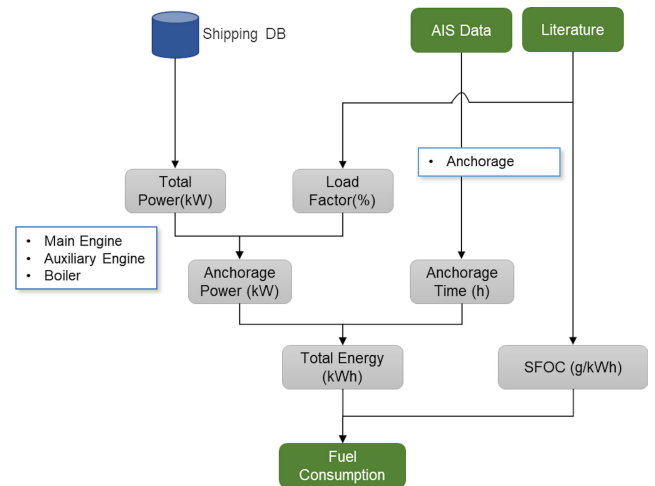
Shipping DB

AIS Data

Literature

• Anchorage

Total Power(kW)

Load Factor(%)

• Main Engine
• Auxiliary Engine
• Boiler

Anchorage Power (kW)

Anchorage Time (h)

Total Energy (kWh)

SFOC (g/kWh)

Fuel Consumption